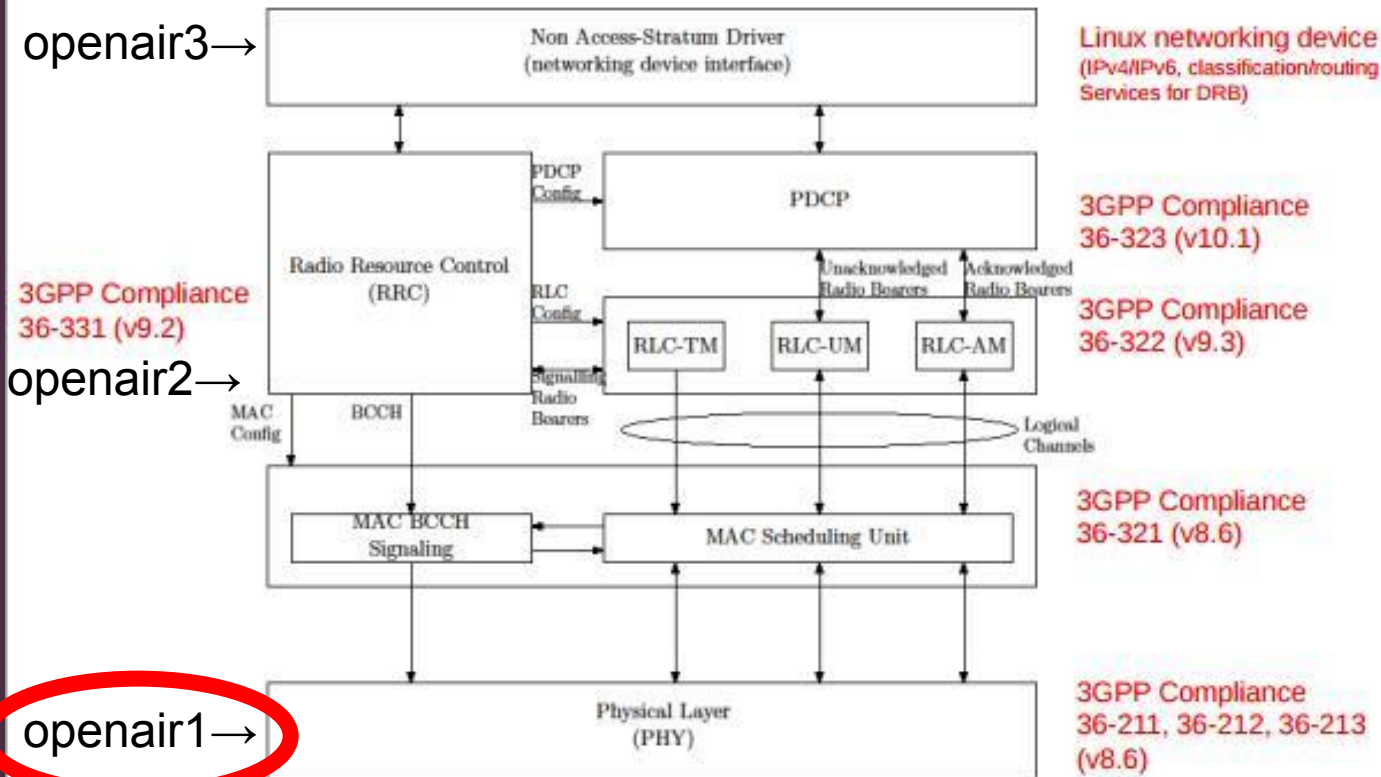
openair3→

Non Access-Stratum Driver
(networking device interface)

Linux networking device
(IPv4/IPv6, classification/routing
Services for DRB)

PDCP
Config

PDCP

3GPP Compliance
36-323 (v10.1)

Radio Resource Control
(RRC)

3GPP Compliance
36-331 (v9.2)

Unacknowledged
Radio Bearers

Acknowledged
Radio Bearers

RLC
Config

RLC-TM

RLC-UM

RLC-AM

3GPP Compliance
36-322 (v9.3)

openair2→

Signalling
Radio
Bearers

MAC
Config

BCCH

Logical
Channels

MAC BCCH
Signaling

MAC Scheduling Unit

3GPP Compliance
36-321 (v8.6)

openair1→

Physical Layer
(PHY)

3GPP Compliance
36-211, 36-212, 36-213
(v8.6)